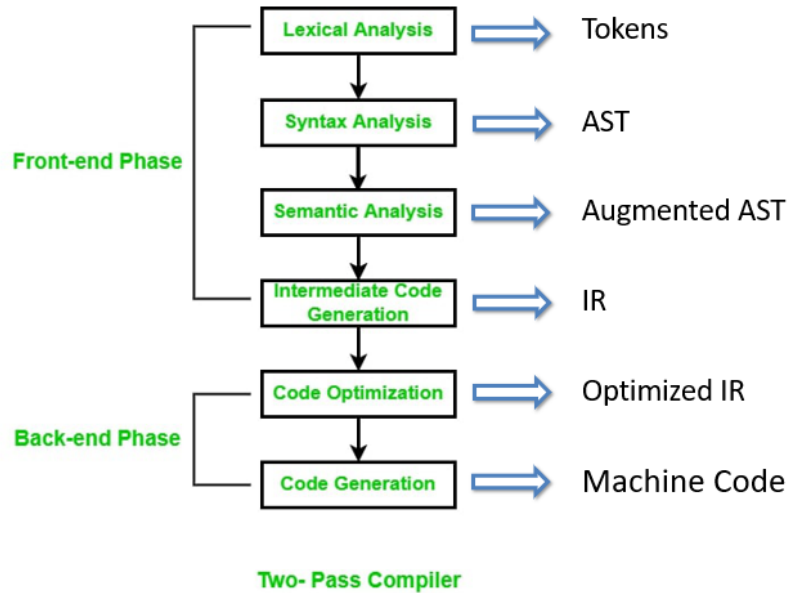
Lexical Analysis
Tokens

Syntax Analysis
AST

Front-end Phase

Semantic Analysis
Augmented AST

Intermediate Code Generation
IR

Code Optimization
Optimized IR

Back-end Phase

Code Generation
Machine Code

Two- Pass Compiler